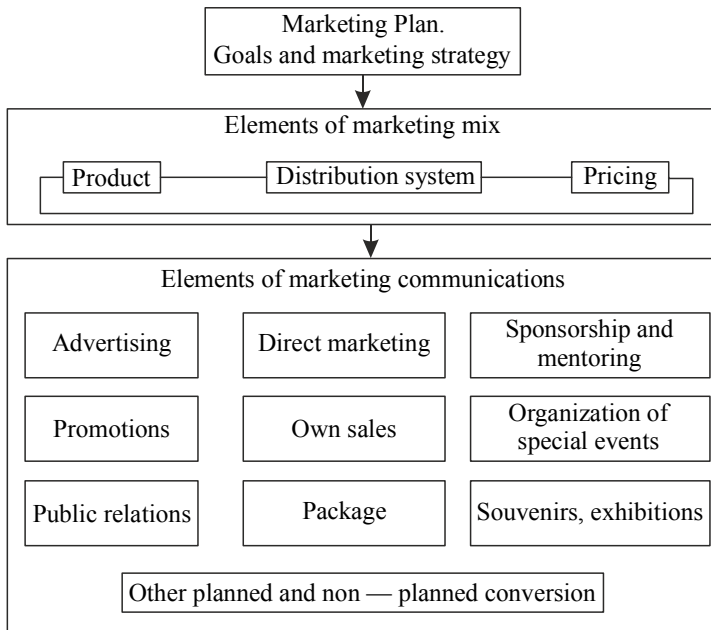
Marketing Plan.
Goals and marketing strategy

Elements of marketing mix

Product

Distribution system

Pricing

Elements of marketing communications

Advertising

Direct marketing

Sponsorship and mentoring

Promotions

Own sales

Organization of special events

Public relations

Package

Souvenirs, exhibitions

Other planned and non — planned conversion